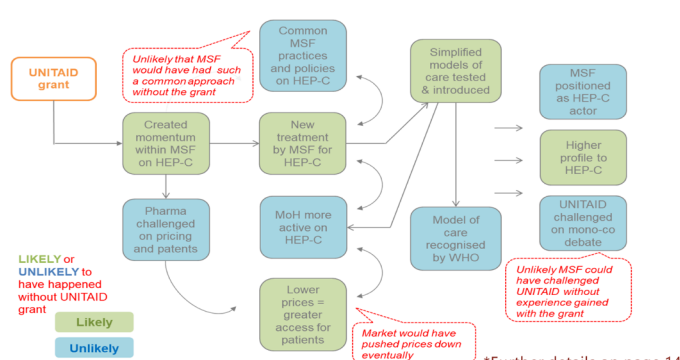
UNITAID grant

Unlikely that MSF would have had such a common approach without the grant

Common MSF practices and policies on HEP-C

Simplified models of care tested & introduced

MSF positioned as HEP-C actor

Created momentum within MSF on HEP-C

New treatment by MSF for HEP-C

Higher profile to HEP-C

Pharma challenged on pricing and patents

MoH more active on HEP-C

Model of care recognised by WHO

UNITAID challenged on mono-co debate

Unlikely MSF could have challenged UNITAID without experience gained with the grant

LIKELY or UNLIKELY to have happened without UNITAID grant

Likely

Unlikely

Lower prices = greater access for patients

Market would have pushed prices down eventually

*Further details on page 14